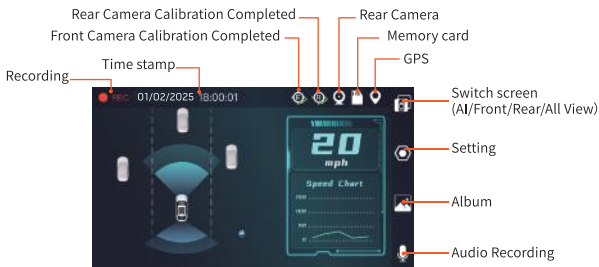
Rear Camera Calibration Completed
Front Camera Calibration Completed
Rear Camera
Memory card
GPS
Recording
Time stamp
REC 01/02/2025 18:00:01
Switch screen (AI/Front/Rear/All View)
20
mph
Speed Chart
Setting
Album
Audio Recording